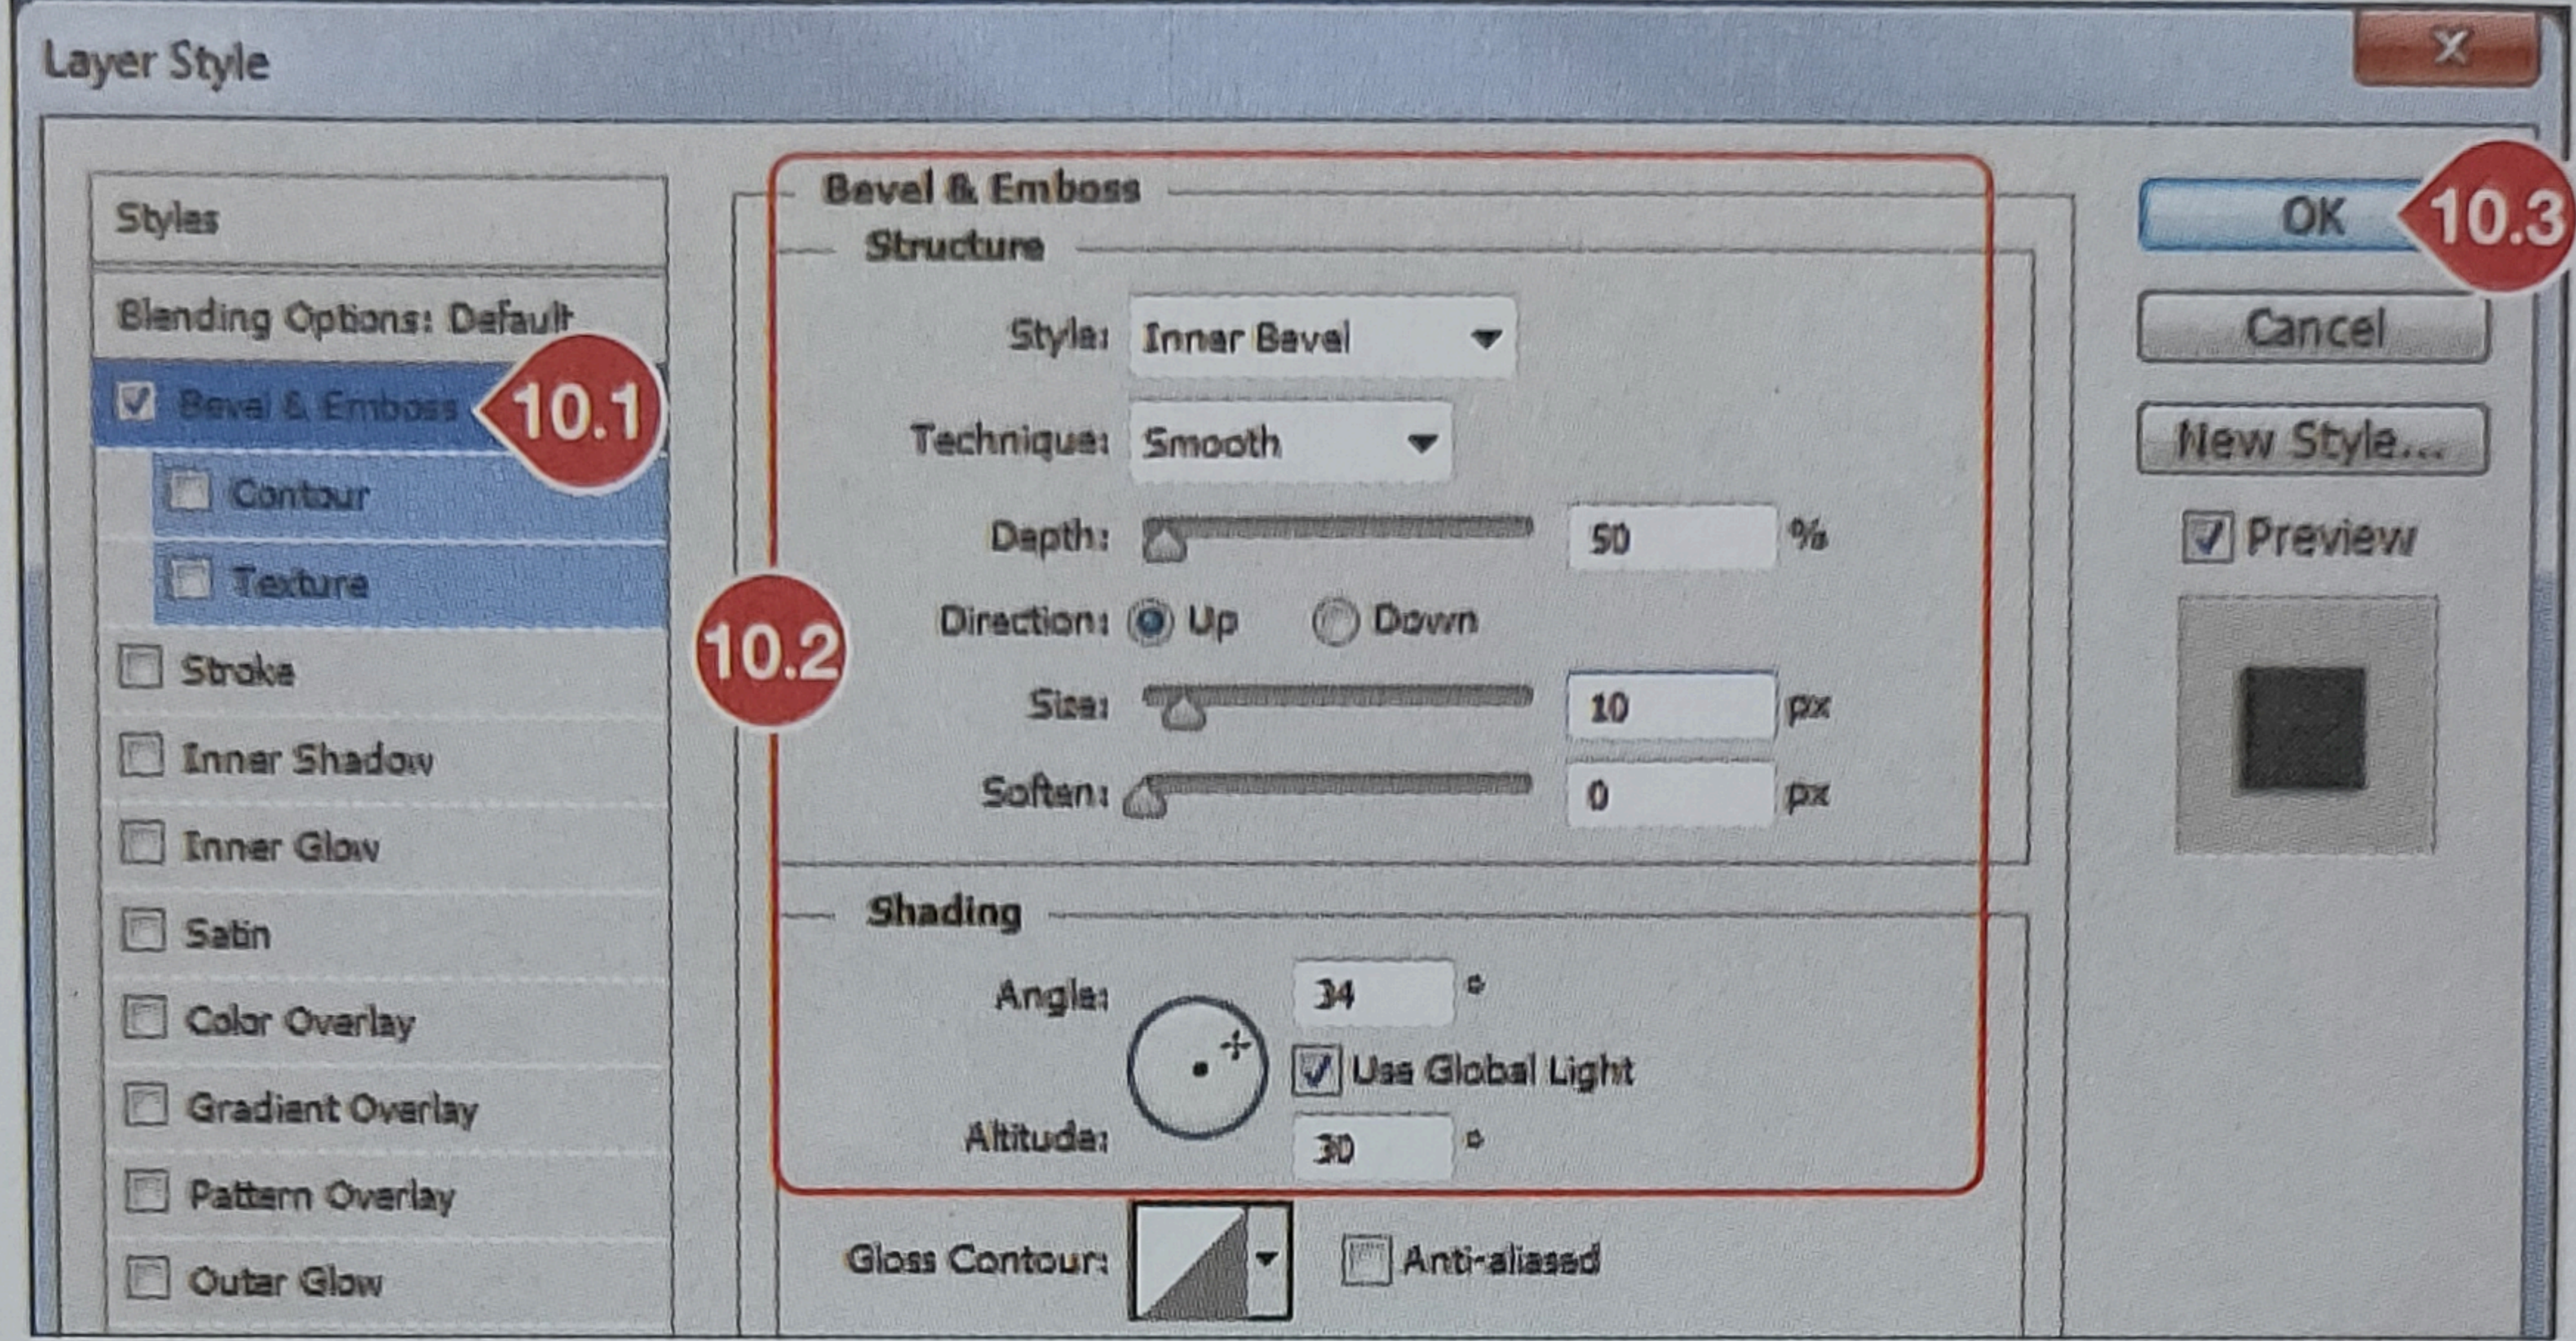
Layer Style

Styles

Blending Options: Default

Bevel & Emboss

Contour

Texture

Stroke

Inner Shadow

Inner Glow

Satin

Color Overlay

Gradient Overlay

Pattern Overlay

Outer Glow

10.1

10.2

Bevel & Emboss

Structure

Style: Inner Bevel

Technique: Smooth

Depth: 50 %

Direction: Up Down

Size: 10 px

Soften: 0 px

Shading

Angle: 34 °

Use Global Light

Altitude: 30 °

Gloss Contour: Anti-aliased

OK

10.3

Cancel

New Style...

Preview